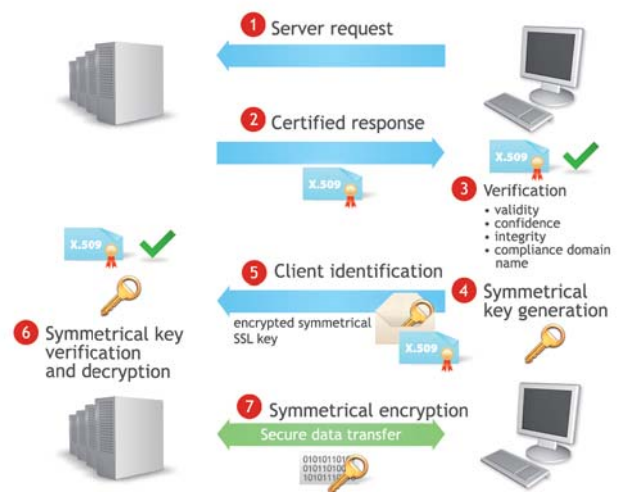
1 Server request

2 Certified response

X.509

X.509

3 Verification
• validity
• confidence
• integrity
• compliance domain name

X.509

5 Client identification

encrypted symmetrical SSL key

X.509

4 Symmetrical key generation

6 Symmetrical key verification and decryption

7 Symmetrical encryption

Secure data transfer

010101101
010110100
101011110